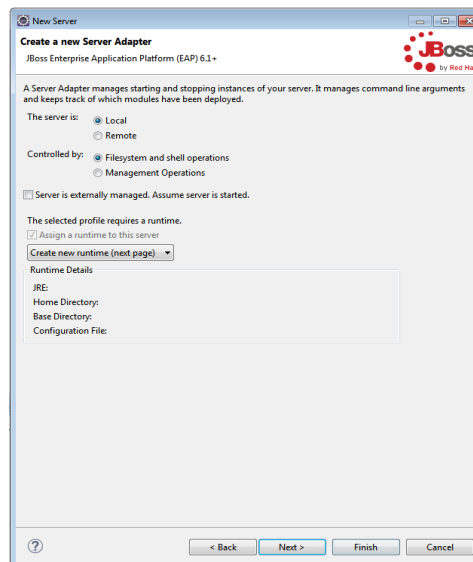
New Server

Create a new Server Adapter

JBoss Enterprise Application Platform (EAP) 6.1+

JBoss by Red Ha

A Server Adapter manages starting and stopping instances of your server. It manages command line arguments and keeps track of which modules have been deployed.

The server is: Local
Remote

Controlled by: Filesystem and shell operations
Management Operations

Server is externally managed. Assume server is started.

The selected profile requires a runtime.

Assign a runtime to this server

Create new runtime (next page)

Runtime Details

JRE:

Home Directory:

Base Directory:

Configuration File:

?

< Back

Next >

Finish

Cancel